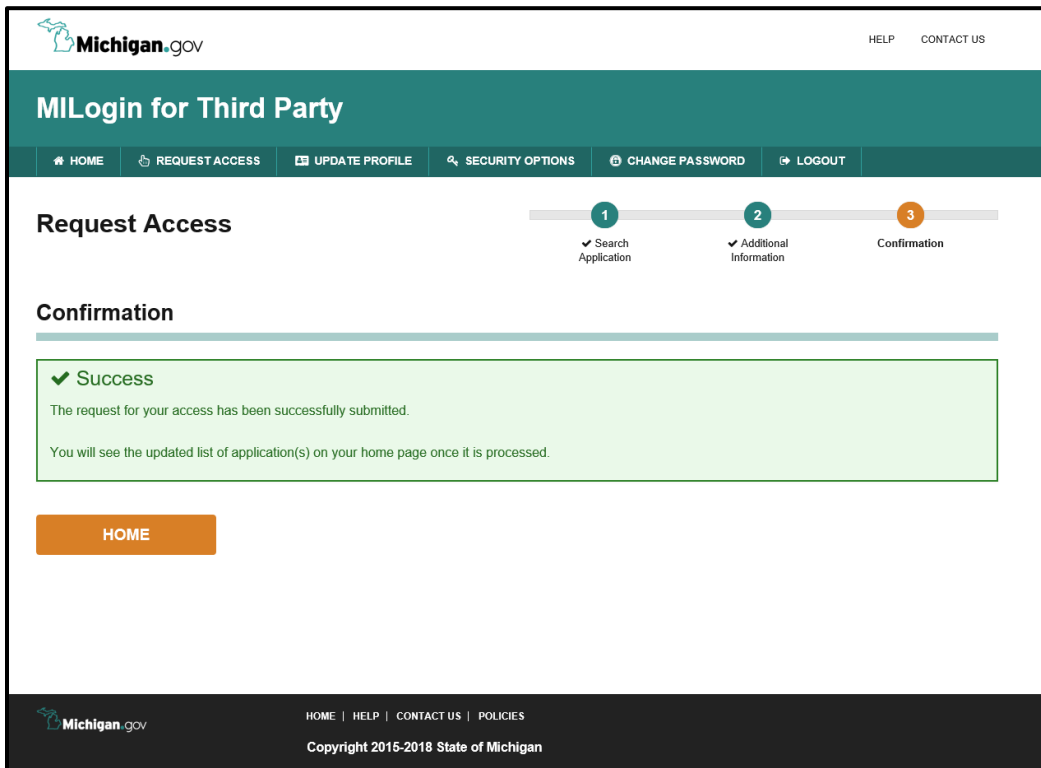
Michigan.gov

HELP CONTACT US

MILogin for Third Party

HOME | REQUEST ACCESS | UPDATE PROFILE | SECURITY OPTIONS | CHANGE PASSWORD | LOGOUT

Request Access

1 ✔ Search Application
2 ✔ Additional Information
3 Confirmation

Confirmation

✔ Success

The request for your access has been successfully submitted.

You will see the updated list of application(s) on your home page once it is processed.

HOME

Michigan.gov

HOME | HELP | CONTACT US | POLICIES

Copyright 2015-2018 State of Michigan